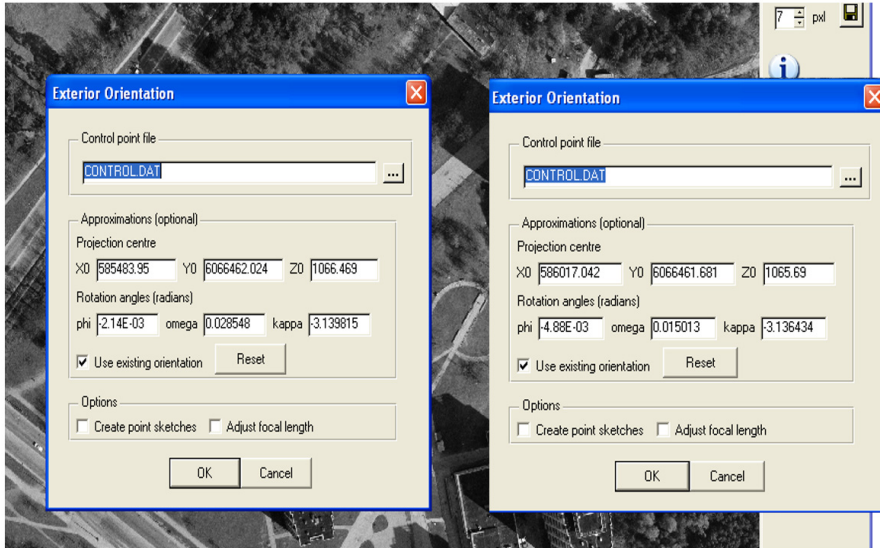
7 pxl

Exterior Orientation

Control point file

CONTROL.DAT ...

Approximations (optional)

Projection centre

X0 585483.95 Y0 6066462.024 Z0 1066.469

Rotation angles (radians)

phi -2.14E-03 omega 0.028548 kappa -3.139815

Use existing orientation Reset

Options

Create point sketches Adjust focal length

OK Cancel

Exterior Orientation

Control point file

CONTROL.DAT ...

Approximations (optional)

Projection centre

X0 586017.042 Y0 6066461.681 Z0 1065.69

Rotation angles (radians)

phi -4.88E-03 omega 0.015013 kappa -3.136434

Use existing orientation Reset

Options

Create point sketches Adjust focal length

OK Cancel